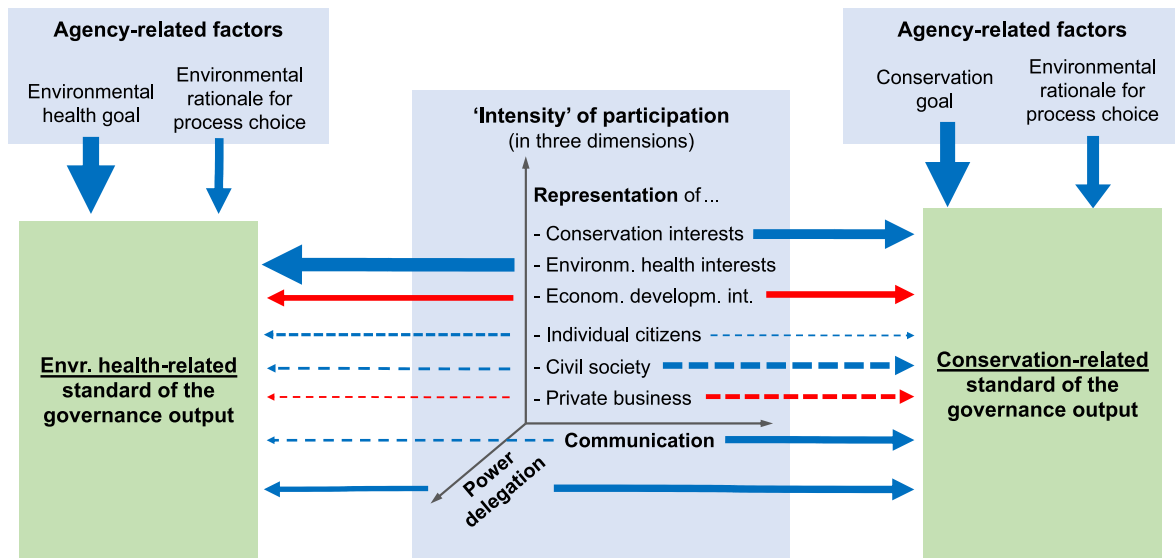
Agency-related factors

Environmental health goal

Environmental rationale for process choice

Agency-related factors

Conservation goal

Environmental rationale for process choice

'Intensity' of participation
(in three dimensions)

Representation of ...
- Conservation interests
- Environm. health interests
- Econom. developm. int.
- Individual citizens
- Civil society
- Private business

Communication

Power delegation

Envr. health-related standard of the governance output

Conservation-related standard of the governance output